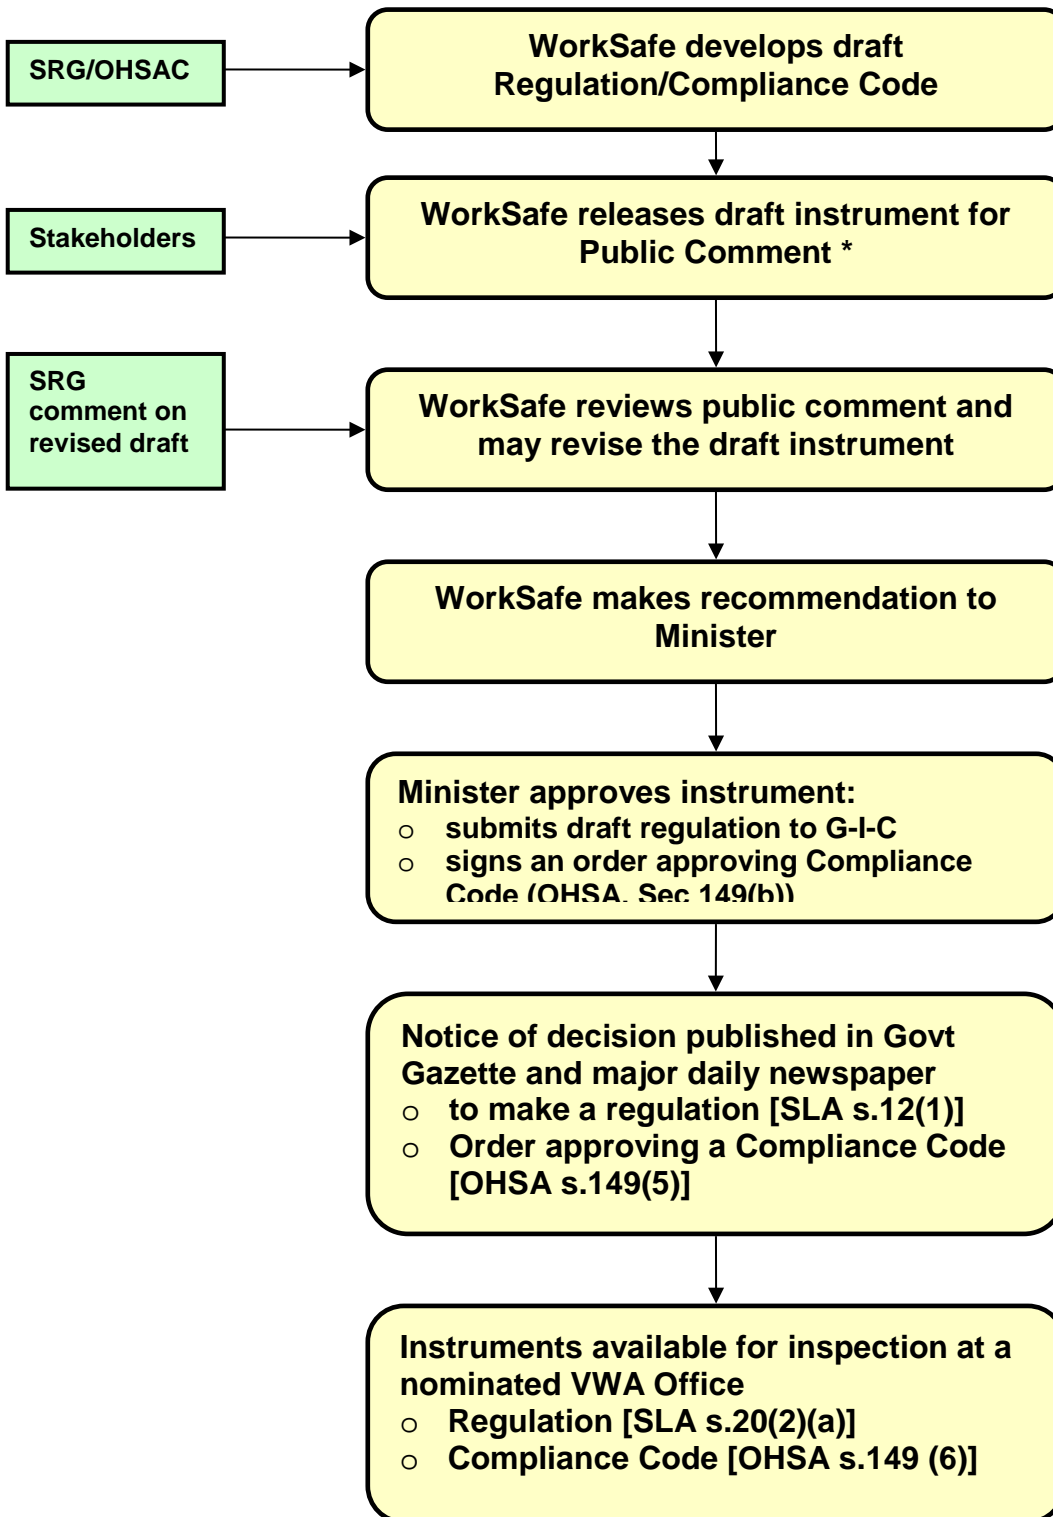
SRG/OHSAC

WorkSafe develops draft Regulation/Compliance Code

Stakeholders

WorkSafe releases draft instrument for Public Comment *

SRG comment on revised draft

WorkSafe reviews public comment and may revise the draft instrument

WorkSafe makes recommendation to Minister

Minister approves instrument:
o submits draft regulation to G-I-C
o signs an order approving Compliance Code (OHSA, Sec 149(b))

Notice of decision published in Govt Gazette and major daily newspaper
o to make a regulation [SLA s.12(1)]
o Order approving a Compliance Code [OHSA s.149(5)]

Instruments available for inspection at a nominated VWA Office
o Regulation [SLA s.20(2)(a)]
o Compliance Code [OHSA s.149 (6)]